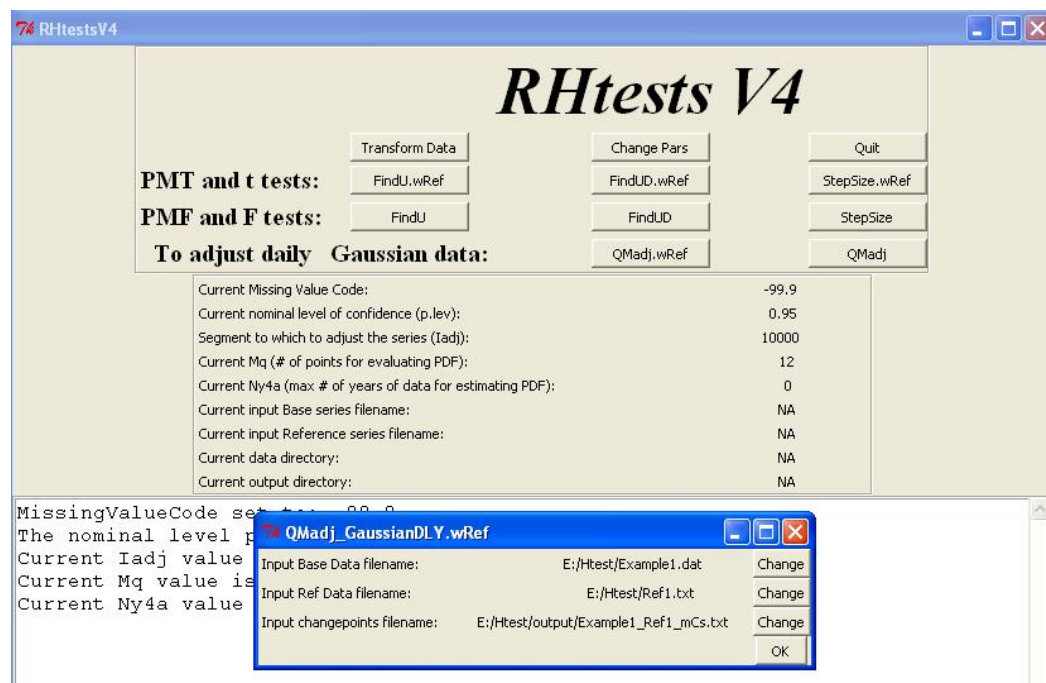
RHtestsV4

RHtests V4

Transform Data
Change Pars
Quit

PMT and t tests:
FindU.wRef
FindUD.wRef
StepSize.wRef

PMF and F tests:
FindU
FindUD
StepSize

To adjust daily Gaussian data:
QMadj.wRef
QMadj

| | |
|---|---|
| Current Missing Value Code: | -99.9 |
| Current nominal level of confidence (p.lev): | 0.95 |
| Segment to which to adjust the series (Iadj): | 10000 |
| Current Mq (# of points for evaluating PDF): | 12 |
| Current Ny4a (max # of years of data for estimating PDF): | 0 |
| Current input Base series filename: | NA |
| Current input Reference series filename: | NA |
| Current data directory: | NA |
| Current output directory: | NA |

MissingValueCode se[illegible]
The nominal level p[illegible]
Current Iadj value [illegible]
Current Mq value is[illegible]
Current Ny4a value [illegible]

QMadj_GaussianDLY.wRef

| | | |
|---|---|---|
| Input Base Data filename: | E:/Htest/Example1.dat | Change |
| Input Ref Data filename: | E:/Htest/Ref1.txt | Change |
| Input changepoints filename: | E:/Htest/output/Example1_Ref1_mCs.txt | Change |

OK